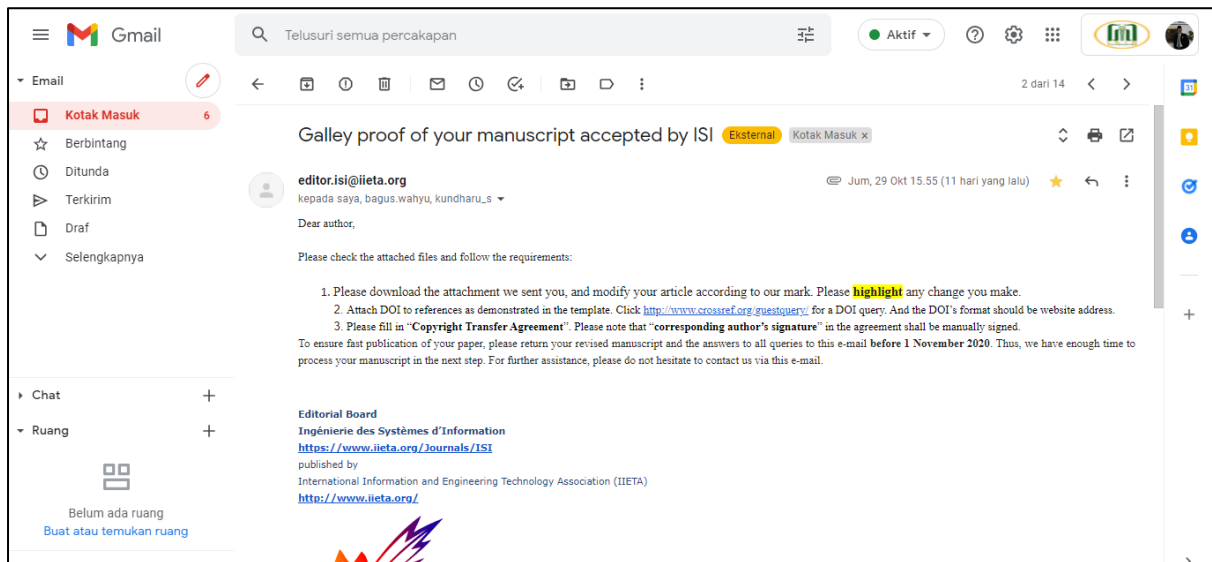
Gmail

Telusuri semua percakapan

Aktif

Email

Kotak Masuk 6

Berbintang

Ditunda

Terkirim

Draf

Selengkapnya

Chat

Ruang

Belum ada ruang

Buat atau temukan ruang

2 dari 14

Galley proof of your manuscript accepted by ISI Eksternal Kotak Masuk ×

editor.isi@iieta.org

kepada saya, bagus.wahyu, kundharu_s

Jum, 29 Okt 15.55 (11 hari yang lalu)

Dear author,

Please check the attached files and follow the requirements:

1. Please download the attachment we sent you, and modify your article according to our mark. Please **highlight** any change you make.
2. Attach DOI to references as demonstrated in the template. Click http://www.crossref.org/guestquery/ for a DOI query. And the DOI's format should be website address.
3. Please fill in "**Copyright Transfer Agreement**". Please note that "**corresponding author's signature**" in the agreement shall be manually signed.

To ensure fast publication of your paper, please return your revised manuscript and the answers to all queries to this e-mail **before 1 November 2020**. Thus, we have enough time to process your manuscript in the next step. For further assistance, please do not hesitate to contact us via this e-mail.

**Editorial Board**
**Ingénierie des Systèmes d'Information**
**https://www.iieta.org/Journals/ISI**
published by
International Information and Engineering Technology Association (IIETA)
**http://www.iieta.org/**